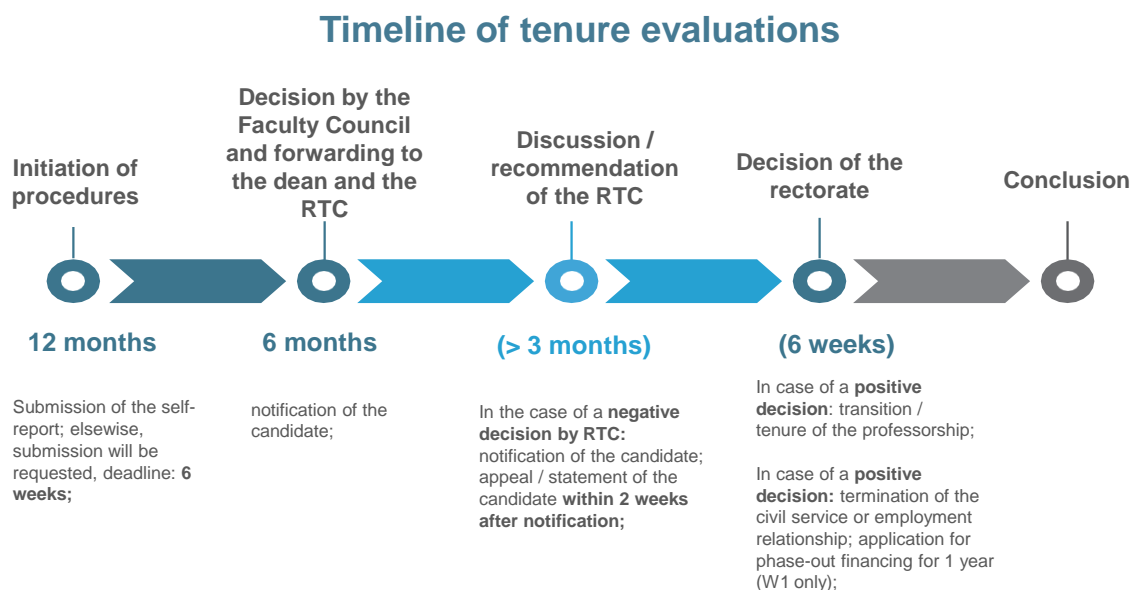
Timeline of tenure evaluations

Initiation of procedures

Decision by the Faculty Council and forwarding to the dean and the RTC

Discussion / recommendation of the RTC

Decision of the rectorate

Conclusion

12 months

6 months

(> 3 months)

(6 weeks)

Submission of the self-report; elsewise, submission will be requested, deadline: **6 weeks;**

notification of the candidate;

In the case of a **negative decision by RTC:** notification of the candidate; appeal / statement of the candidate **within 2 weeks after notification;**

In case of a **positive decision**: transition / tenure of the professorship;

In case of a **positive decision:** termination of the civil service or employment relationship; application for phase-out financing for 1 year (W1 only);